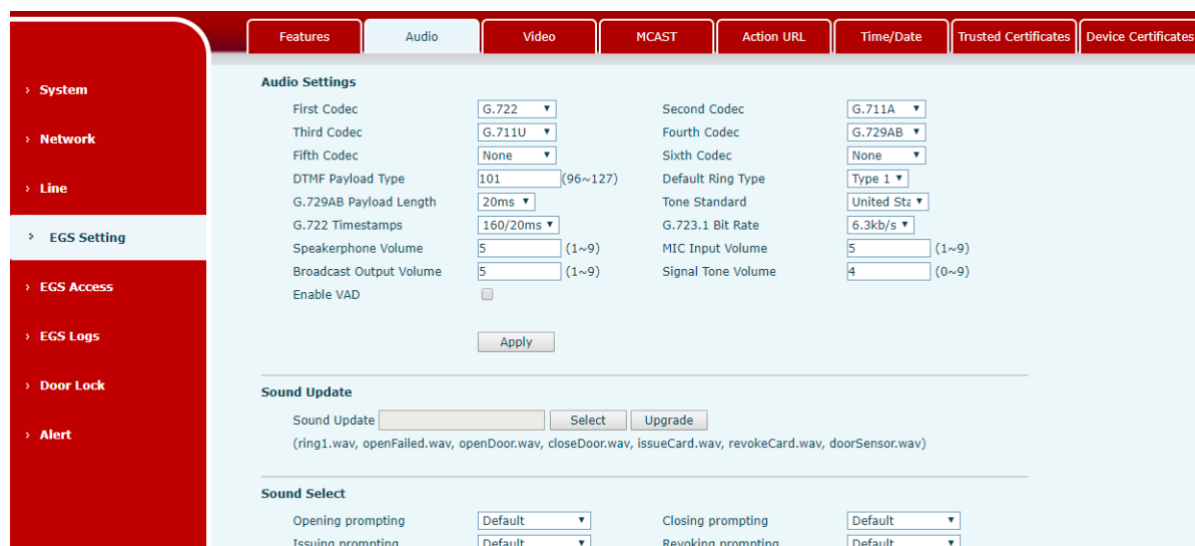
Features | Audio | Video | MCAST | Action URL | Time/Date | Trusted Certificates | Device Certificates

› System
› Network
› Line
› EGS Setting
› EGS Access
› EGS Logs
› Door Lock
› Alert

Audio Settings

| | | | |
|---|---|---|---|
| First Codec | G.722 | Second Codec | G.711A |
| Third Codec | G.711U | Fourth Codec | G.729AB |
| Fifth Codec | None | Sixth Codec | None |
| DTMF Payload Type | 101 (96~127) | Default Ring Type | Type 1 |
| G.729AB Payload Length | 20ms | Tone Standard | United Sta |
| G.722 Timestamps | 160/20ms | G.723.1 Bit Rate | 6.3kb/s |
| Speakerphone Volume | 5 (1~9) | MIC Input Volume | 5 (1~9) |
| Broadcast Output Volume | 5 (1~9) | Signal Tone Volume | 4 (0~9) |
| Enable VAD | | | |

Apply

Sound Update

Sound Update Select Upgrade
(ring1.wav, openFailed.wav, openDoor.wav, closeDoor.wav, issueCard.wav, revokeCard.wav, doorSensor.wav)

Sound Select

| | | | |
|---|---|---|---|
| Opening prompting | Default | Closing prompting | Default |
| Issuing prompting | Default | Revoking prompting | Default |